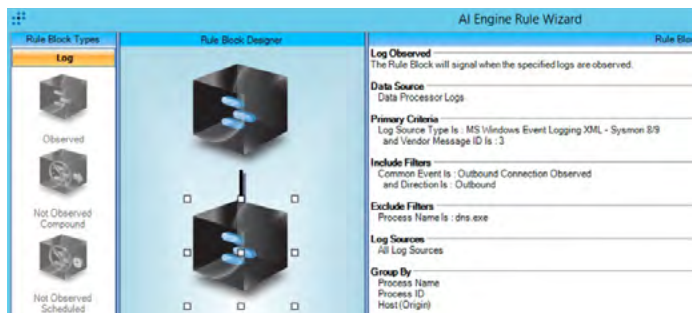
AI Engine Rule Wizard

Rule Block Types

Log

Observed

Not Observed Compound

Not Observed Scheduled

Rule Block Designer

Rule Blo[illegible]

Log Observed
The Rule Block will signal when the specified logs are observed.

Data Source
Data Processor Logs

Primary Criteria
Log Source Type Is : MS Windows Event Logging XML - Sysmon 8/9 and Vendor Message ID Is : 3

Include Filters
Common Event Is : Outbound Connection Observed and Direction Is : Outbound

Exclude Filters
Process Name Is : dns.exe

Log Sources
All Log Sources

Group By
Process Name
Process ID
Host (Origin)